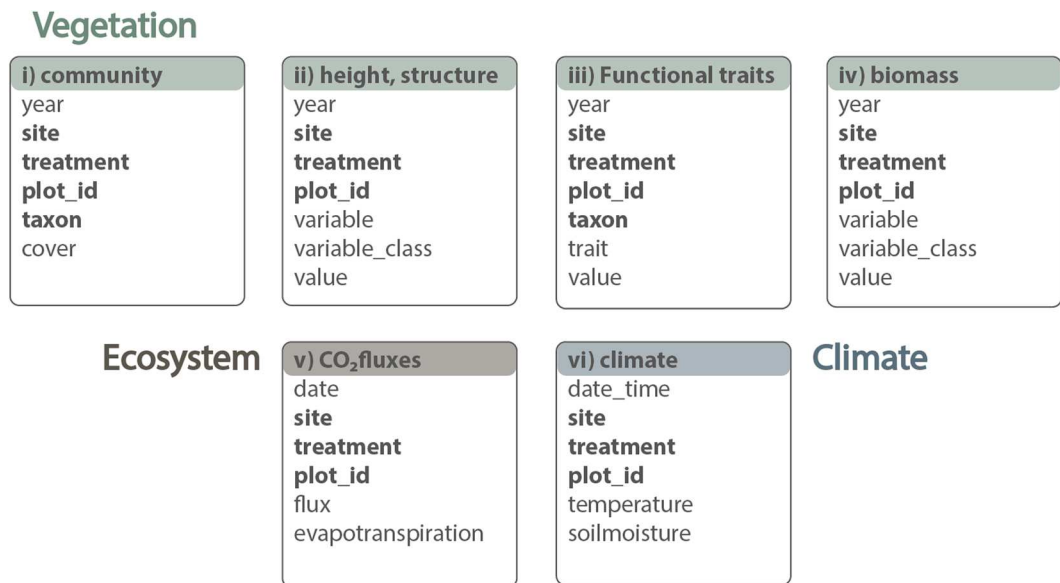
Vegetation

i) community
year
site
treatment
plot_id
taxon
cover

ii) height, structure
year
site
treatment
plot_id
variable
variable_class
value

iii) Functional traits
year
site
treatment
plot_id
taxon
trait
value

iv) biomass
year
site
treatment
plot_id
variable
variable_class
value

Ecosystem

v) $CO_2$ fluxes
date
site
treatment
plot_id
flux
evapotranspiration

vi) climate
date_time
site
treatment
plot_id
temperature
soilmoisture

Climate